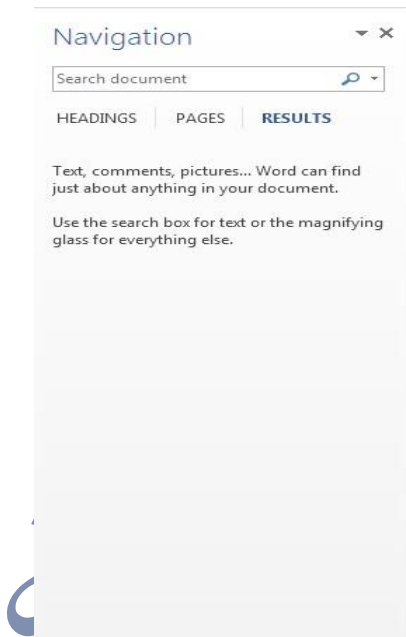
Navigation

Search document

HEADINGS | PAGES | RESULTS

Text, comments, pictures... Word can find just about anything in your document.

Use the search box for text or the magnifying glass for everything else.